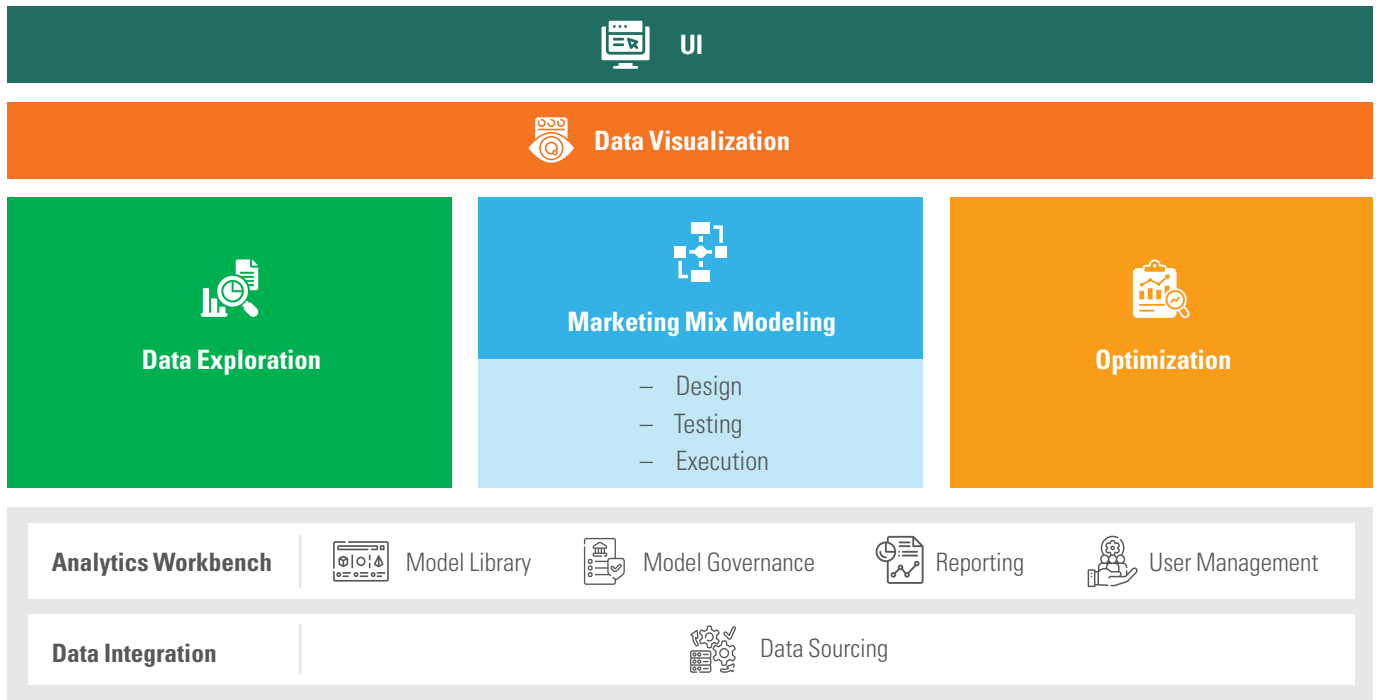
UI

Data Visualization

Data Exploration

Marketing Mix Modeling

– Design
– Testing
– Execution

Optimization

Analytics Workbench | Model Library | Model Governance | Reporting | User Management

Data Integration | Data Sourcing